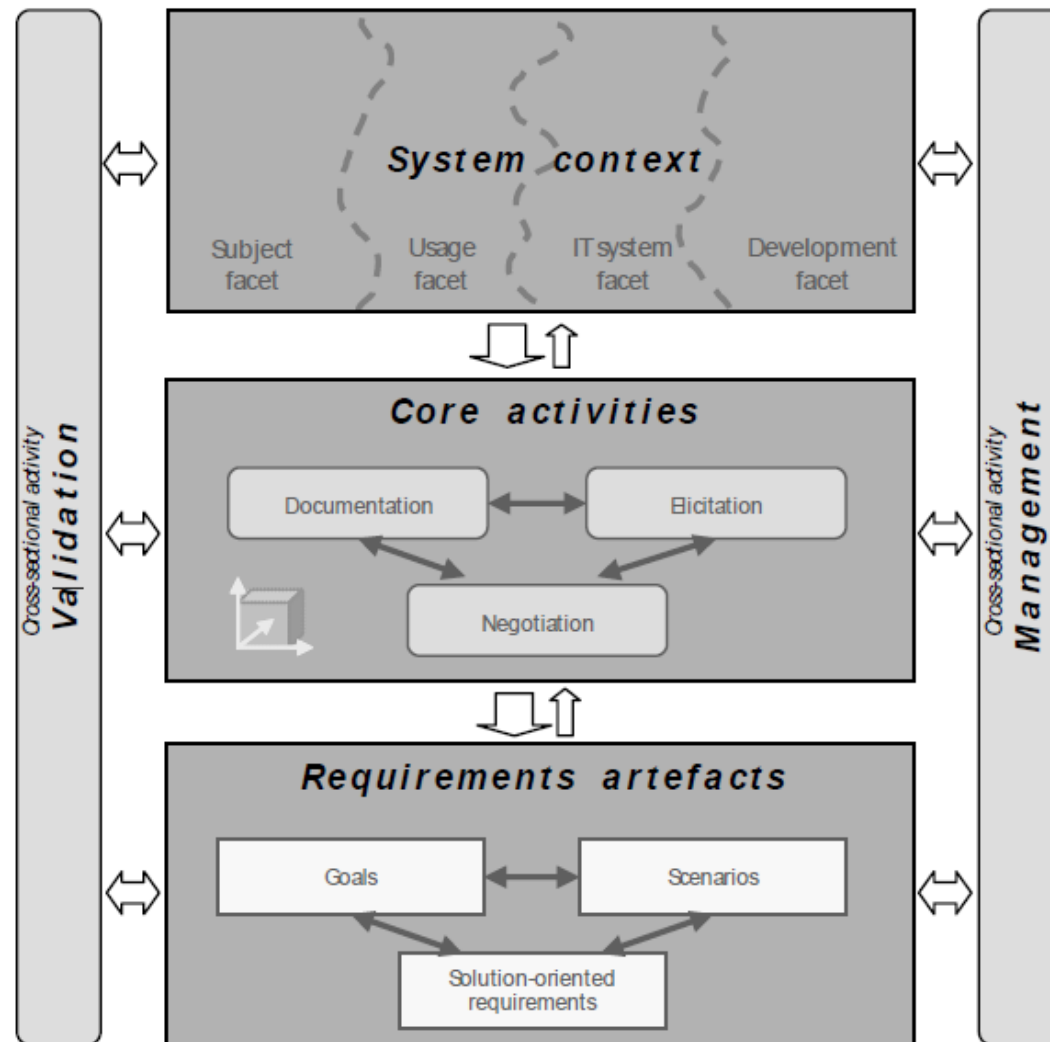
Cross-sectional activity
Validation

System context

Subject facet

Usage facet

IT system facet

Development facet

Core activities

Documentation

Elicitation

Negotiation

Requirements artefacts

Goals

Scenarios

Solution-oriented requirements

Cross-sectional activity
Management